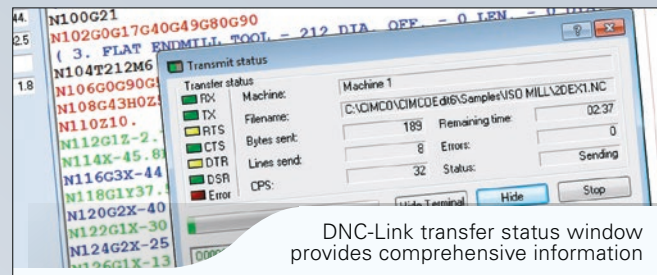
44.
2.5
1.8

N100G21
N102G0G17G40G49G80G90
( 3. FLAT ENDMILL TOOL - 212 DIA. OFF. - 0 LEN. - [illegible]
N104T212M6
N106G0G90G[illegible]
N108G43H0Z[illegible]
N110Z10.
N112G1Z-2.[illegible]
N114X-45.8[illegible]
N116G3X-44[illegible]
N118G1Y37.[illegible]
N120G2X-40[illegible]
N122G1X-30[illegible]
N124G2X-25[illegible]
N126G1X-13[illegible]

Transmit status

Transfer status
RX
TX
RTS
CTS
DTR
DSR
Error

Machine: Machine 1
Filename: C:\CIMCO\CIMCOEdit6\Samples\ISO MILL\2DEX1.NC
Bytes sent: 189
Remaining time: 02:37
Lines send: 8
Errors: 0
CPS: 32
Status: Sending

Hide Terminal
Hide
Stop

DNC-Link transfer status window provides comprehensive information